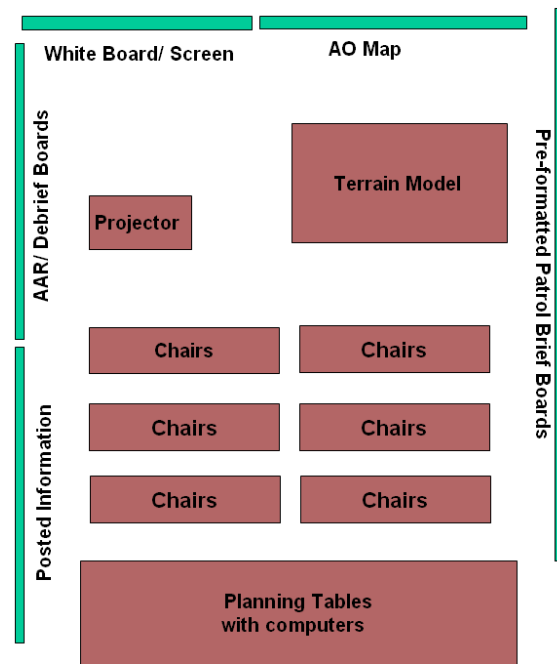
White Board/ Screen

AO Map

AAR/ Debrief Boards

Pre-formatted Patrol Brief Boards

Terrain Model

Projector

Chairs

Chairs

Chairs

Chairs

Chairs

Chairs

Posted Information

Planning Tables
with computers